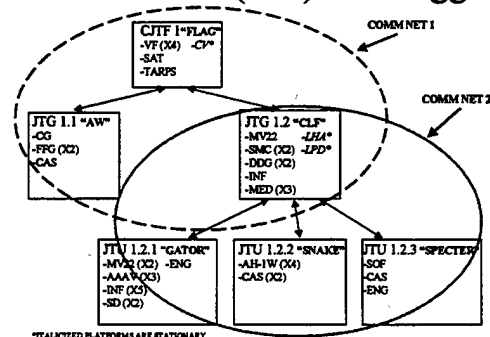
CJTF 1 "FLAG"
-VF (X4) -*CV**
-SAT
-TARPS

COMM NET 1

COMM NET 2

JTG 1.1 "AW"
-CG
-FFG (X2)
-CAS

JTG 1.2 "CLF"
-MV22 -*LHA**
-SMC (X2) -*LPD**
-DDG (X2)
-INF
-MED (X3)

JTU 1.2.1 "GATOR"
-MV22 (X2) -ENG
-AAAV (X3)
-INF (X5)
-SD (X2)

JTU 1.2.2 "SNAKE"
-AH-1W (X4)
-CAS (X2)

JTU 1.2.3 "SPECTER"
-SOF
-CAS
-ENG

*ITALICIZED PLATFORMS ARE STATIONARY